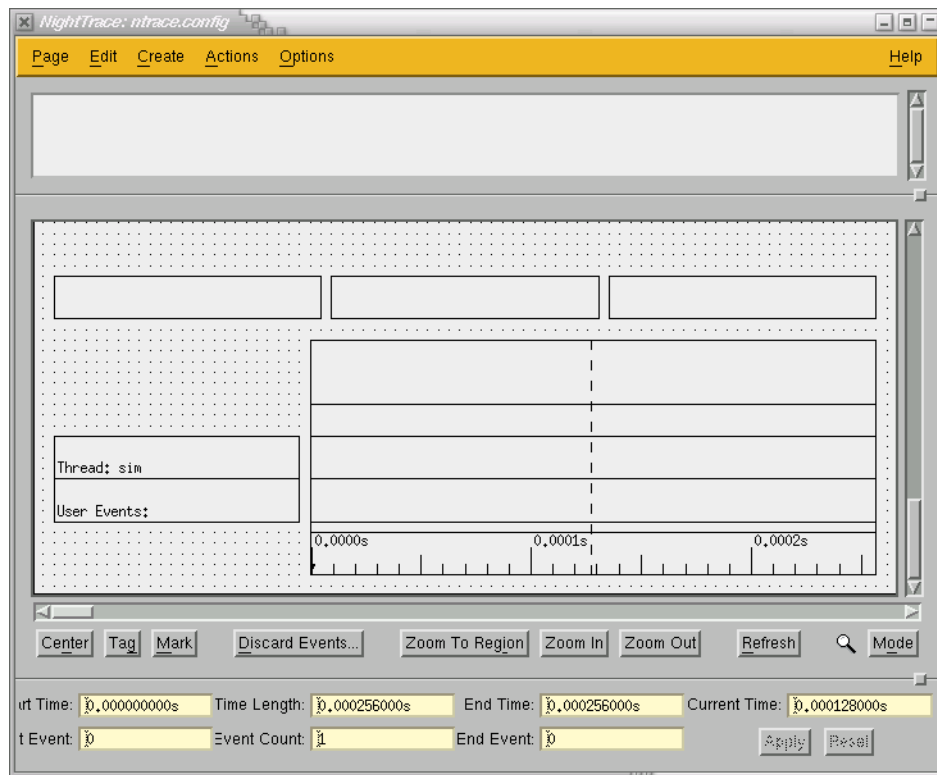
NightTrace: ntrace.config

Page Edit Create Actions Options Help

Thread: sim

User Events:

0.0000s 0.0001s 0.0002s

Center Tag Mark Discard Events... Zoom To Region Zoom In Zoom Out Refresh Mode

rt Time: 0.000000000s Time Length: 0.000256000s End Time: 0.000256000s Current Time: 0.000128000s

t Event: 0 Event Count: 1 End Event: 0 Apply Reset